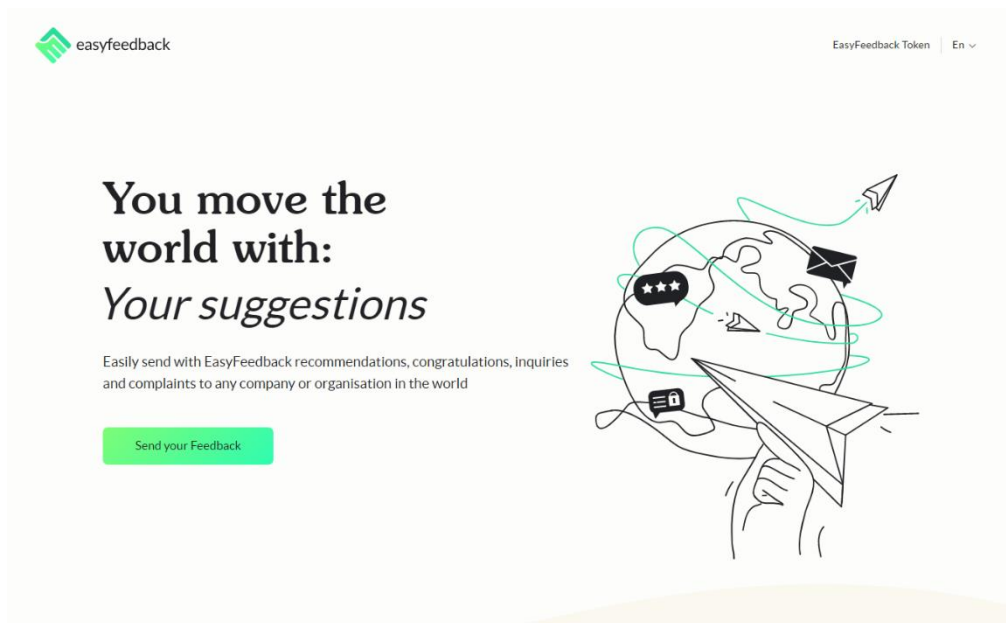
easyfeedback

EasyFeedback Token | En

You move the world with:
*Your suggestions*

Easily send with EasyFeedback recommendations, congratulations, inquiries and complaints to any company or organisation in the world

Send your Feedback